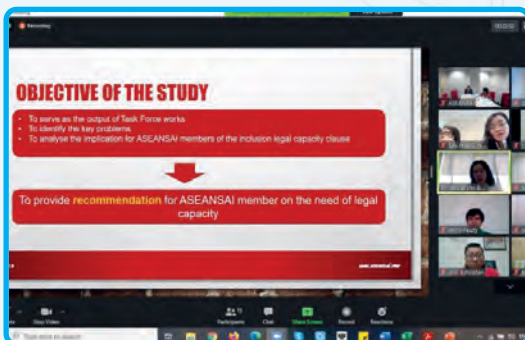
Recording

OBJECTIVE OF THE STUDY

• To serve as the output of Task Force works
• To identify the key problems
• To analyse the implication for ASEANSAI members of the inclusion legal capacity clause

To provide recommendation for ASEANSAI member on the need of legal capacity

Stop Video

Participants

Chat

Share Screen

Record

Reactions

Type here to search